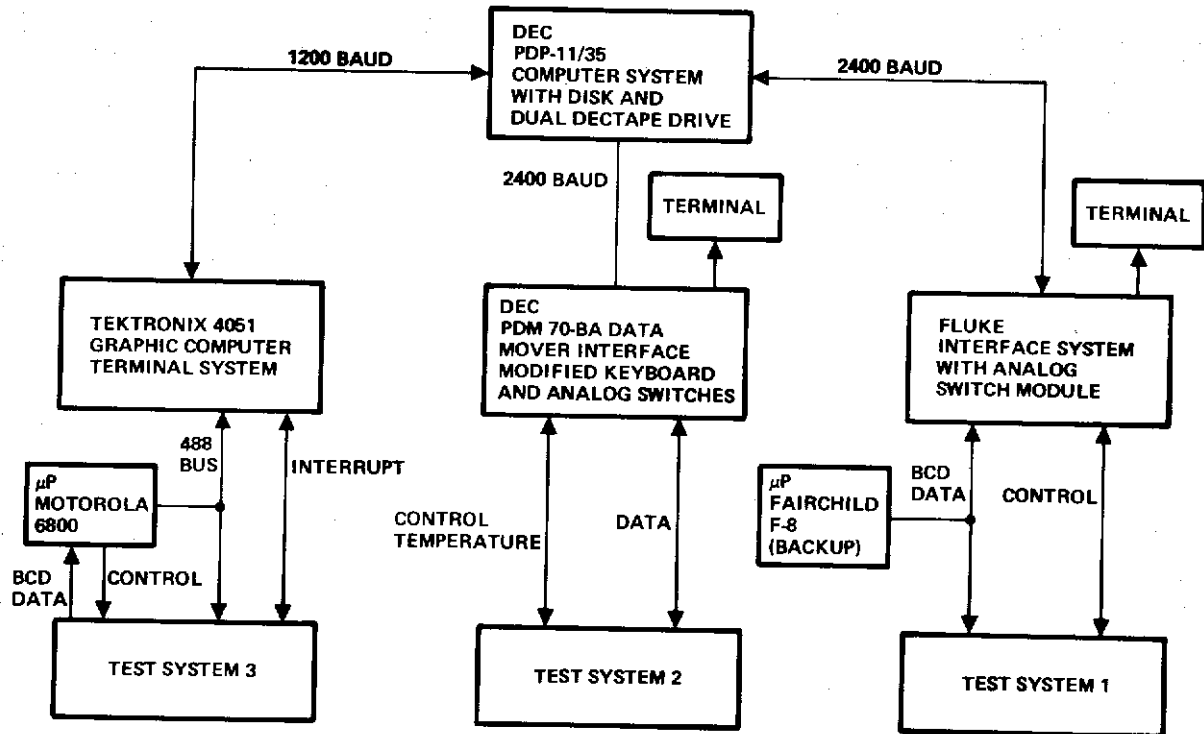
DEC
PDP-11/35
COMPUTER SYSTEM
WITH DISK AND
DUAL DECTAPE DRIVE

1200 BAUD

2400 BAUD

2400 BAUD

TERMINAL

TERMINAL

TEKTRONIX 4051
GRAPHIC COMPUTER
TERMINAL SYSTEM

DEC
PDM 70-BA DATA
MOVER INTERFACE
MODIFIED KEYBOARD
AND ANALOG SWITCHES

FLUKE
INTERFACE SYSTEM
WITH ANALOG
SWITCH MODULE

488
BUS

INTERRUPT

$\mu$P
MOTOROLA
6800

BCD
DATA

CONTROL

CONTROL
TEMPERATURE

DATA

$\mu$P
FAIRCHILD
F-8
(BACKUP)

BCD
DATA

CONTROL

TEST SYSTEM 3

TEST SYSTEM 2

TEST SYSTEM 1